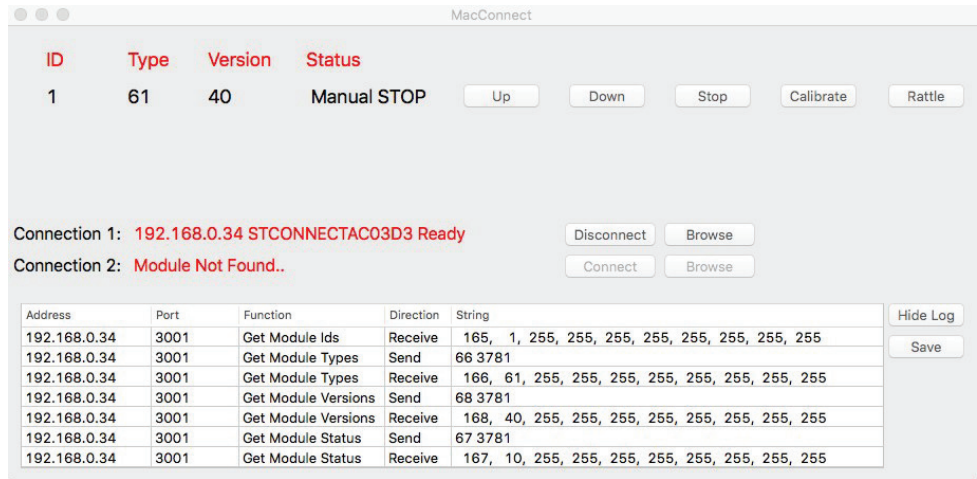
MacConnect

| ID | Type | Version | Status |
|---|---|---|---|
| 1 | 61 | 40 | Manual STOP |

Up Down Stop Calibrate Rattle

Connection 1: 192.168.0.34 STCONNECTAC03D3 Ready
Disconnect Browse

Connection 2: Module Not Found..
Connect Browse

| Address | Port | Function | Direction | String |
|---|---|---|---|---|
| 192.168.0.34 | 3001 | Get Module Ids | Receive | 165, 1, 255, 255, 255, 255, 255, 255, 255 |
| 192.168.0.34 | 3001 | Get Module Types | Send | 66 3781 |
| 192.168.0.34 | 3001 | Get Module Types | Receive | 166, 61, 255, 255, 255, 255, 255, 255, 255 |
| 192.168.0.34 | 3001 | Get Module Versions | Send | 68 3781 |
| 192.168.0.34 | 3001 | Get Module Versions | Receive | 168, 40, 255, 255, 255, 255, 255, 255, 255 |
| 192.168.0.34 | 3001 | Get Module Status | Send | 67 3781 |
| 192.168.0.34 | 3001 | Get Module Status | Receive | 167, 10, 255, 255, 255, 255, 255, 255, 255 |

Hide Log
Save